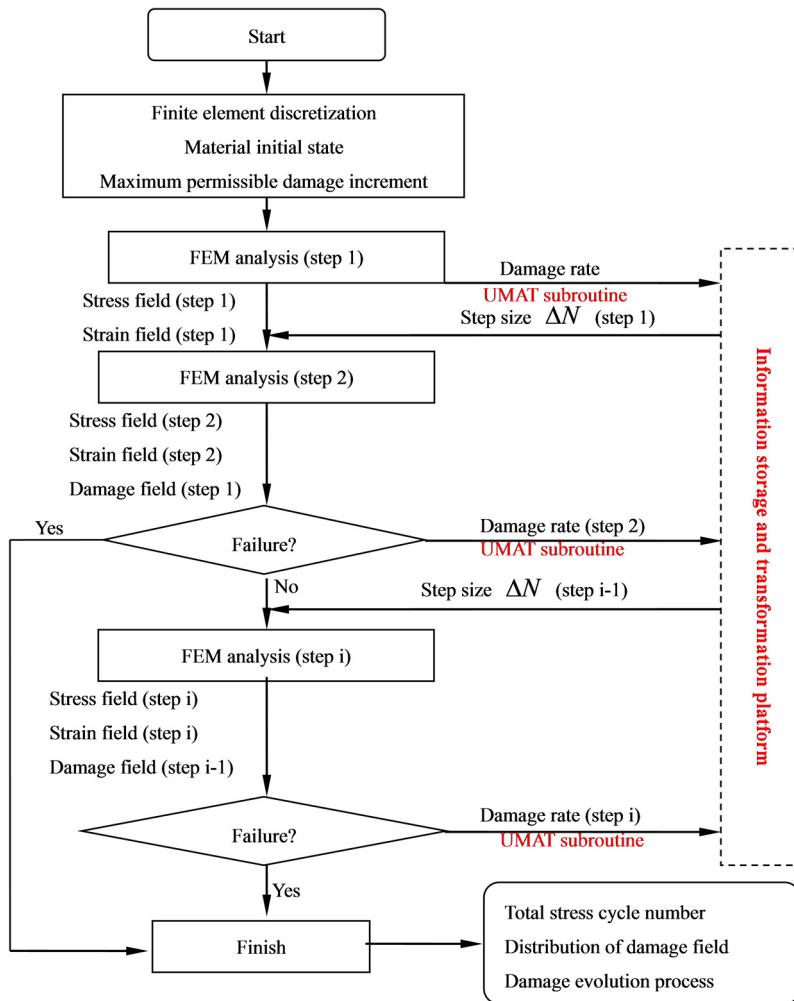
Start

Finite element discretization
Material initial state
Maximum permissible damage increment

FEM analysis (step 1)

Damage rate
UMAT subroutine

Stress field (step 1)
Strain field (step 1)

Step size $\Delta N$ (step 1)

FEM analysis (step 2)

Stress field (step 2)
Strain field (step 2)
Damage field (step 1)

Yes

Failure?

Damage rate (step 2)
UMAT subroutine

No

Step size $\Delta N$ (step i-1)

FEM analysis (step i)

Stress field (step i)
Strain field (step i)
Damage field (step i-1)

Failure?

Damage rate (step i)
UMAT subroutine

Yes

Finish

Total stress cycle number
Distribution of damage field
Damage evolution process

Information storage and transformation platform